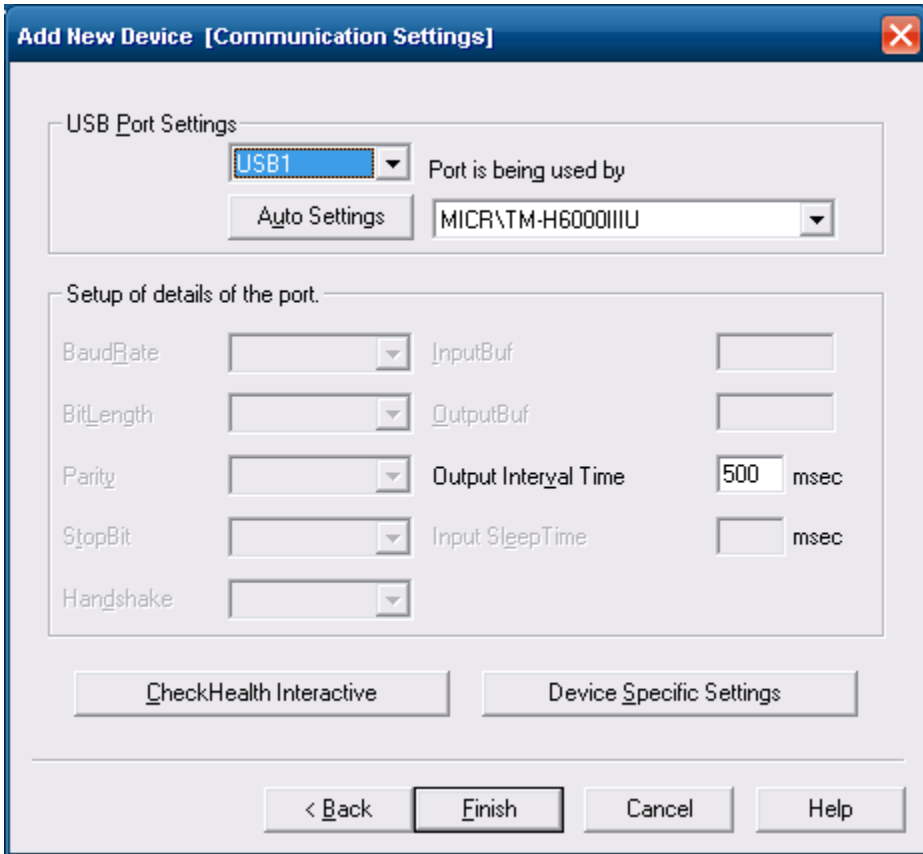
Add New Device [Communication Settings]

USB Port Settings

USB1

Port is being used by

Auto Settings

MICR\TM-H6000IIIU

Setup of details of the port.

BaudRate

InputBuf

BitLength

OutputBuf

Parity

Output Interval Time

500

msec

StopBit

Input SleepTime

msec

Handshake

CheckHealth Interactive

Device Specific Settings

< Back

Finish

Cancel

Help